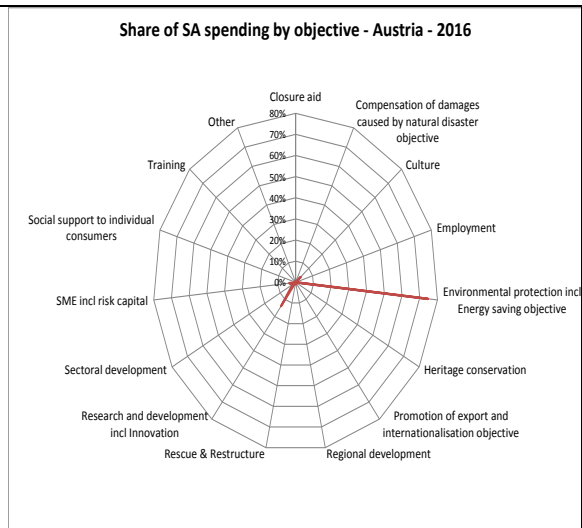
Share of SA spending by objective - Austria - 2016

Closure aid

80%
70%
60%
50%
40%
30%
20%
10%
0%

Compensation of damages caused by natural disaster objective

Culture

Employment

Environmental protection incl Energy saving objective

Heritage conservation

Promotion of export and internationalisation objective

Regional development

Rescue & Restructure

Research and development incl Innovation

Sectoral development

SME incl risk capital

Social support to individual consumers

Training

Other